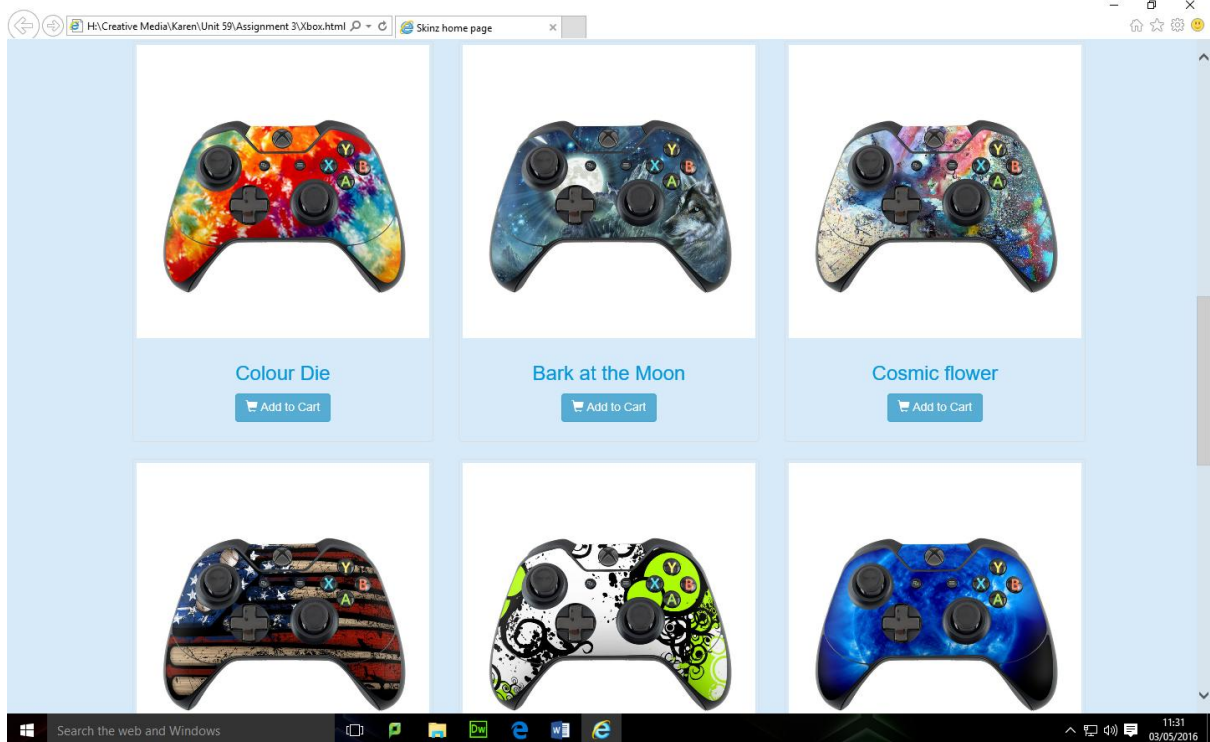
H:\Creative Media\Karen\Unit 59\Assignment 3\Xbox.html

Skinz home page

Colour Die

Add to Cart

Bark at the Moon

Add to Cart

Cosmic flower

Add to Cart

Search the web and Windows

11:31
03/05/2016